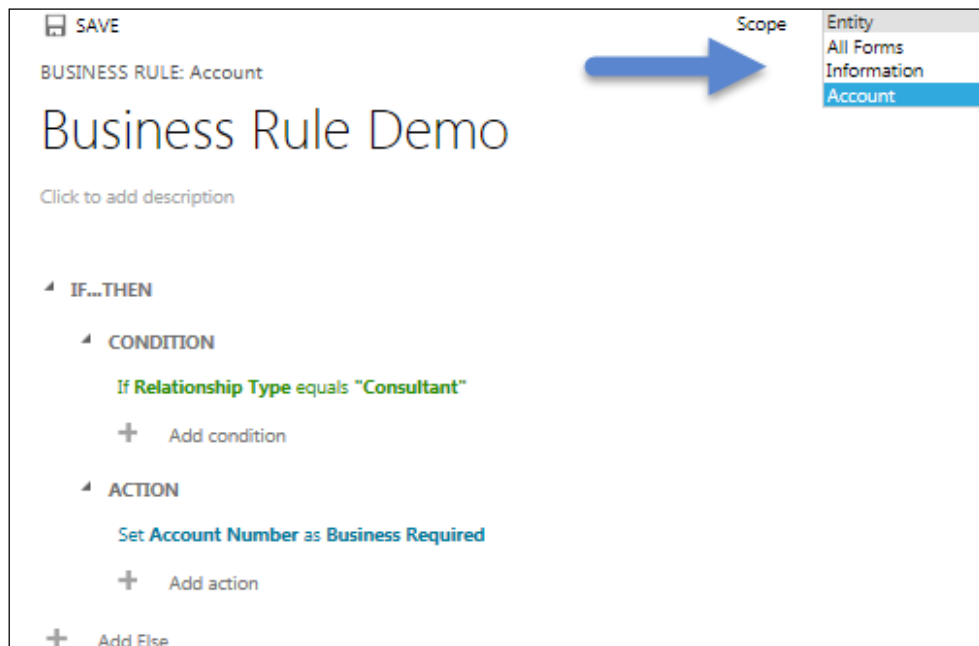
SAVE

Scope

Entity
All Forms
Information
Account

BUSINESS RULE: Account

Business Rule Demo

Click to add description

IF...THEN

CONDITION

If Relationship Type equals "Consultant"

Add condition

ACTION

Set Account Number as Business Required

Add action

Add Else